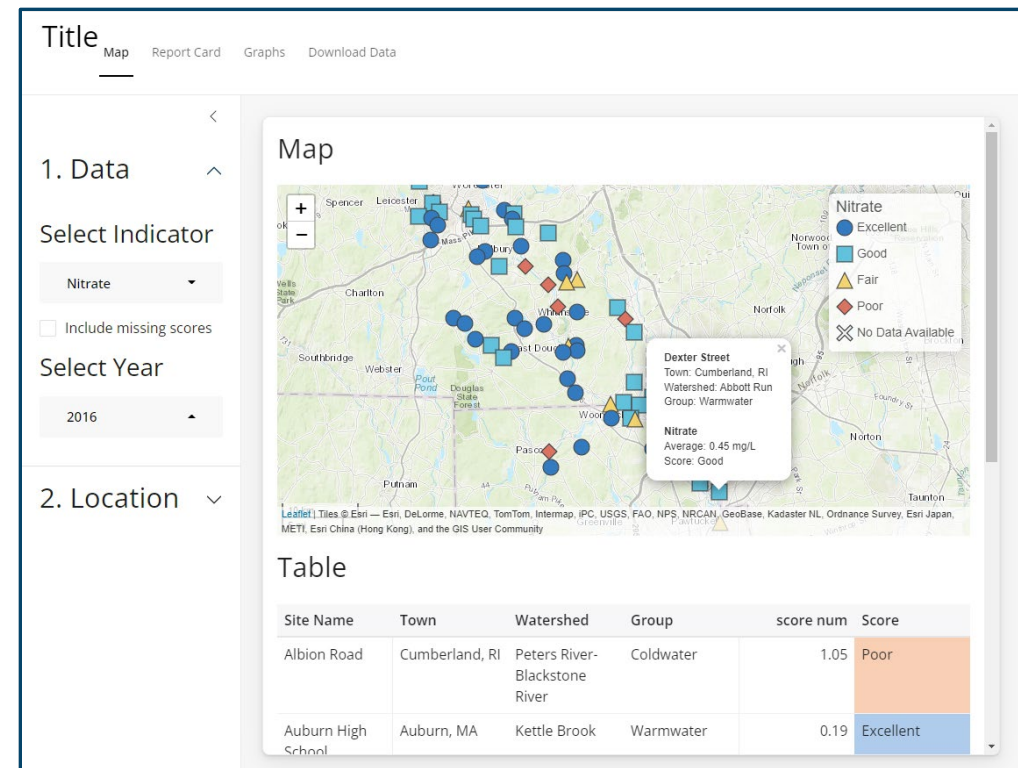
Title Map Report Card Graphs Download Data

<

1. Data ^

Select Indicator

Nitrate

Include missing scores

Select Year

2016

2. Location

Map

+
−

Spencer Leicester Charlton Southbridge Webster Putnam Norfolk Norton Taunton Douglas State Forest

Nitrate
Excellent
Good
Fair
Poor
No Data Available

Dexter Street
Town: Cumberland, RI
Watershed: Abbott Run
Group: Warmwater

Nitrate
Average: 0.45 mg/L
Score: Good

Leaflet | Tiles © Esri — Esri, DeLorme, NAVTEQ, TomTom, Intermap, iPC, USGS, FAO, NPS, NRCAN, GeoBase, Kadaster NL, Ordnance Survey, Esri Japan, METI, Esri China (Hong Kong), and the GIS User Community

Table

| Site Name | Town | Watershed | Group | score num | Score |
|---|---|---|---|---|---|
| Albion Road | Cumberland, RI | Peters River-Blackstone River | Coldwater | 1.05 | Poor |
| Auburn High School | Auburn, MA | Kettle Brook | Warmwater | 0.19 | Excellent |